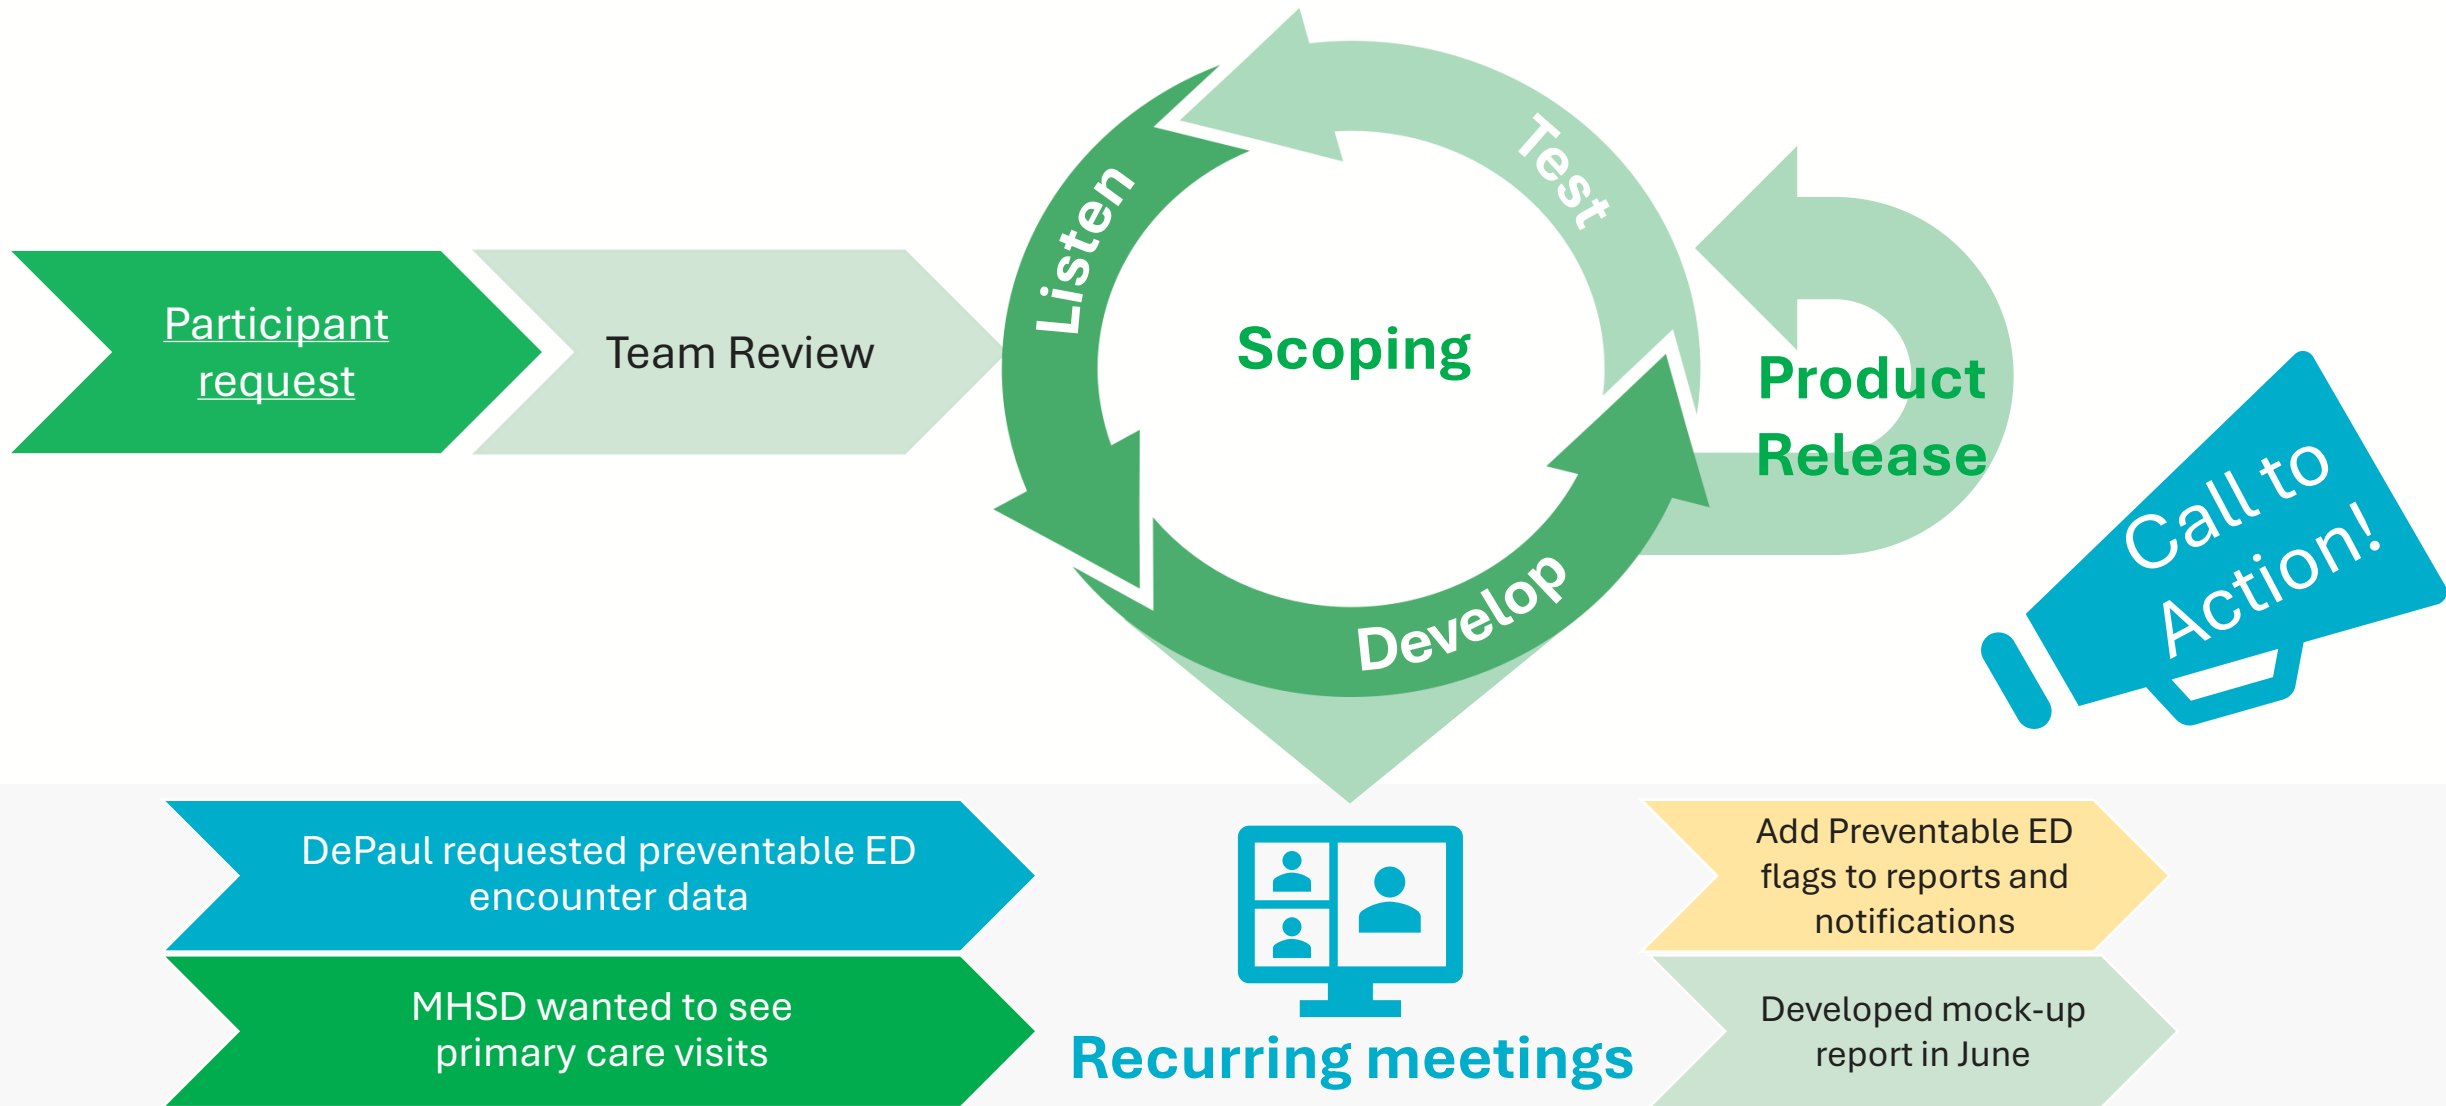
Participant request

Team Review

Listen

Test

Scoping

Develop

Product Release

Call to Action!

DePaul requested preventable ED encounter data

MHSD wanted to see primary care visits

Recurring meetings

Add Preventable ED flags to reports and notifications

Developed mock-up report in June